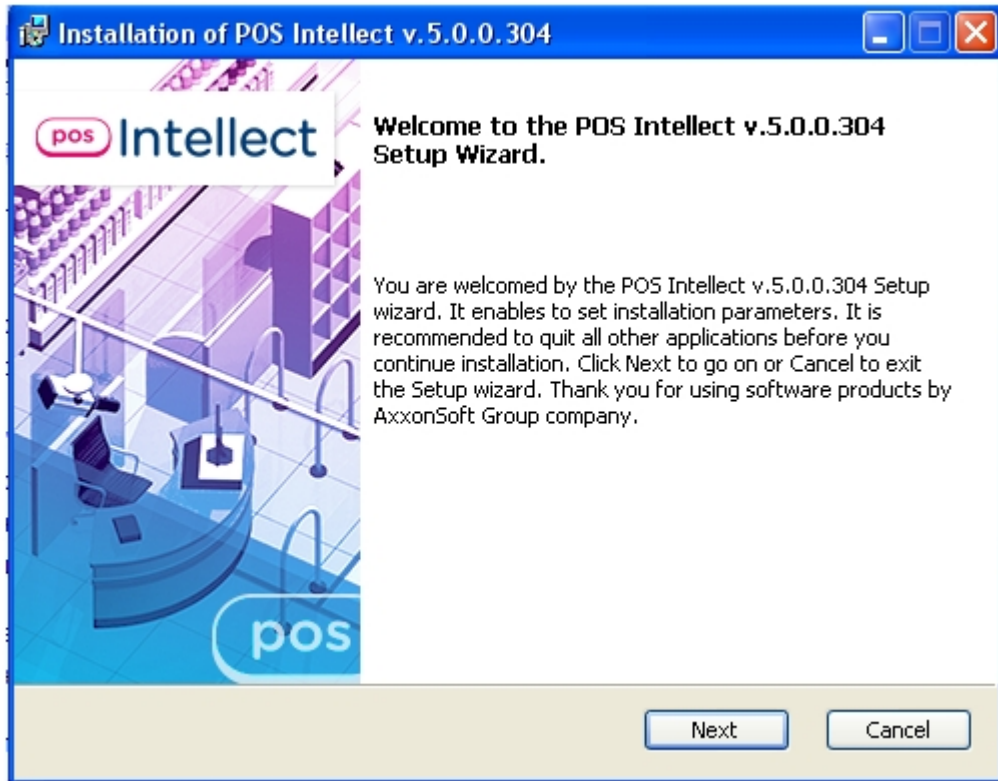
Installation of POS Intellect v.5.0.0.304

pos Intellect

Welcome to the POS Intellect v.5.0.0.304 Setup Wizard.

You are welcomed by the POS Intellect v.5.0.0.304 Setup wizard. It enables to set installation parameters. It is recommended to quit all other applications before you continue installation. Click Next to go on or Cancel to exit the Setup wizard. Thank you for using software products by AxxonSoft Group company.

pos

Next

Cancel